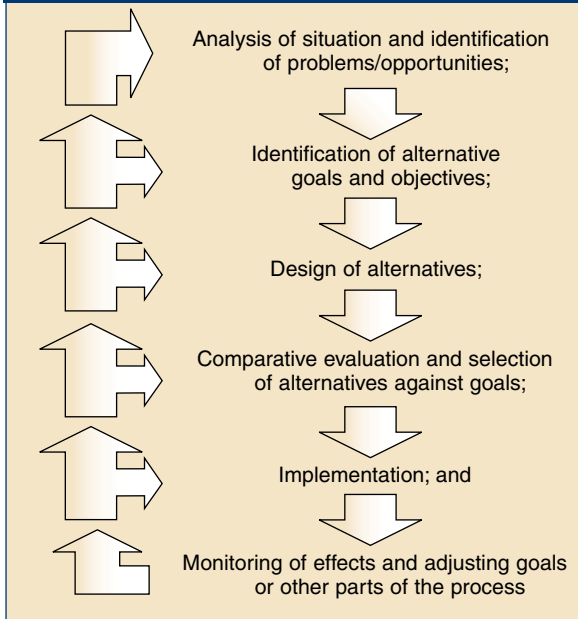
Analysis of situation and identification of problems/opportunities;

Identification of alternative goals and objectives;

Design of alternatives;

Comparative evaluation and selection of alternatives against goals;

Implementation; and

Monitoring of effects and adjusting goals or other parts of the process